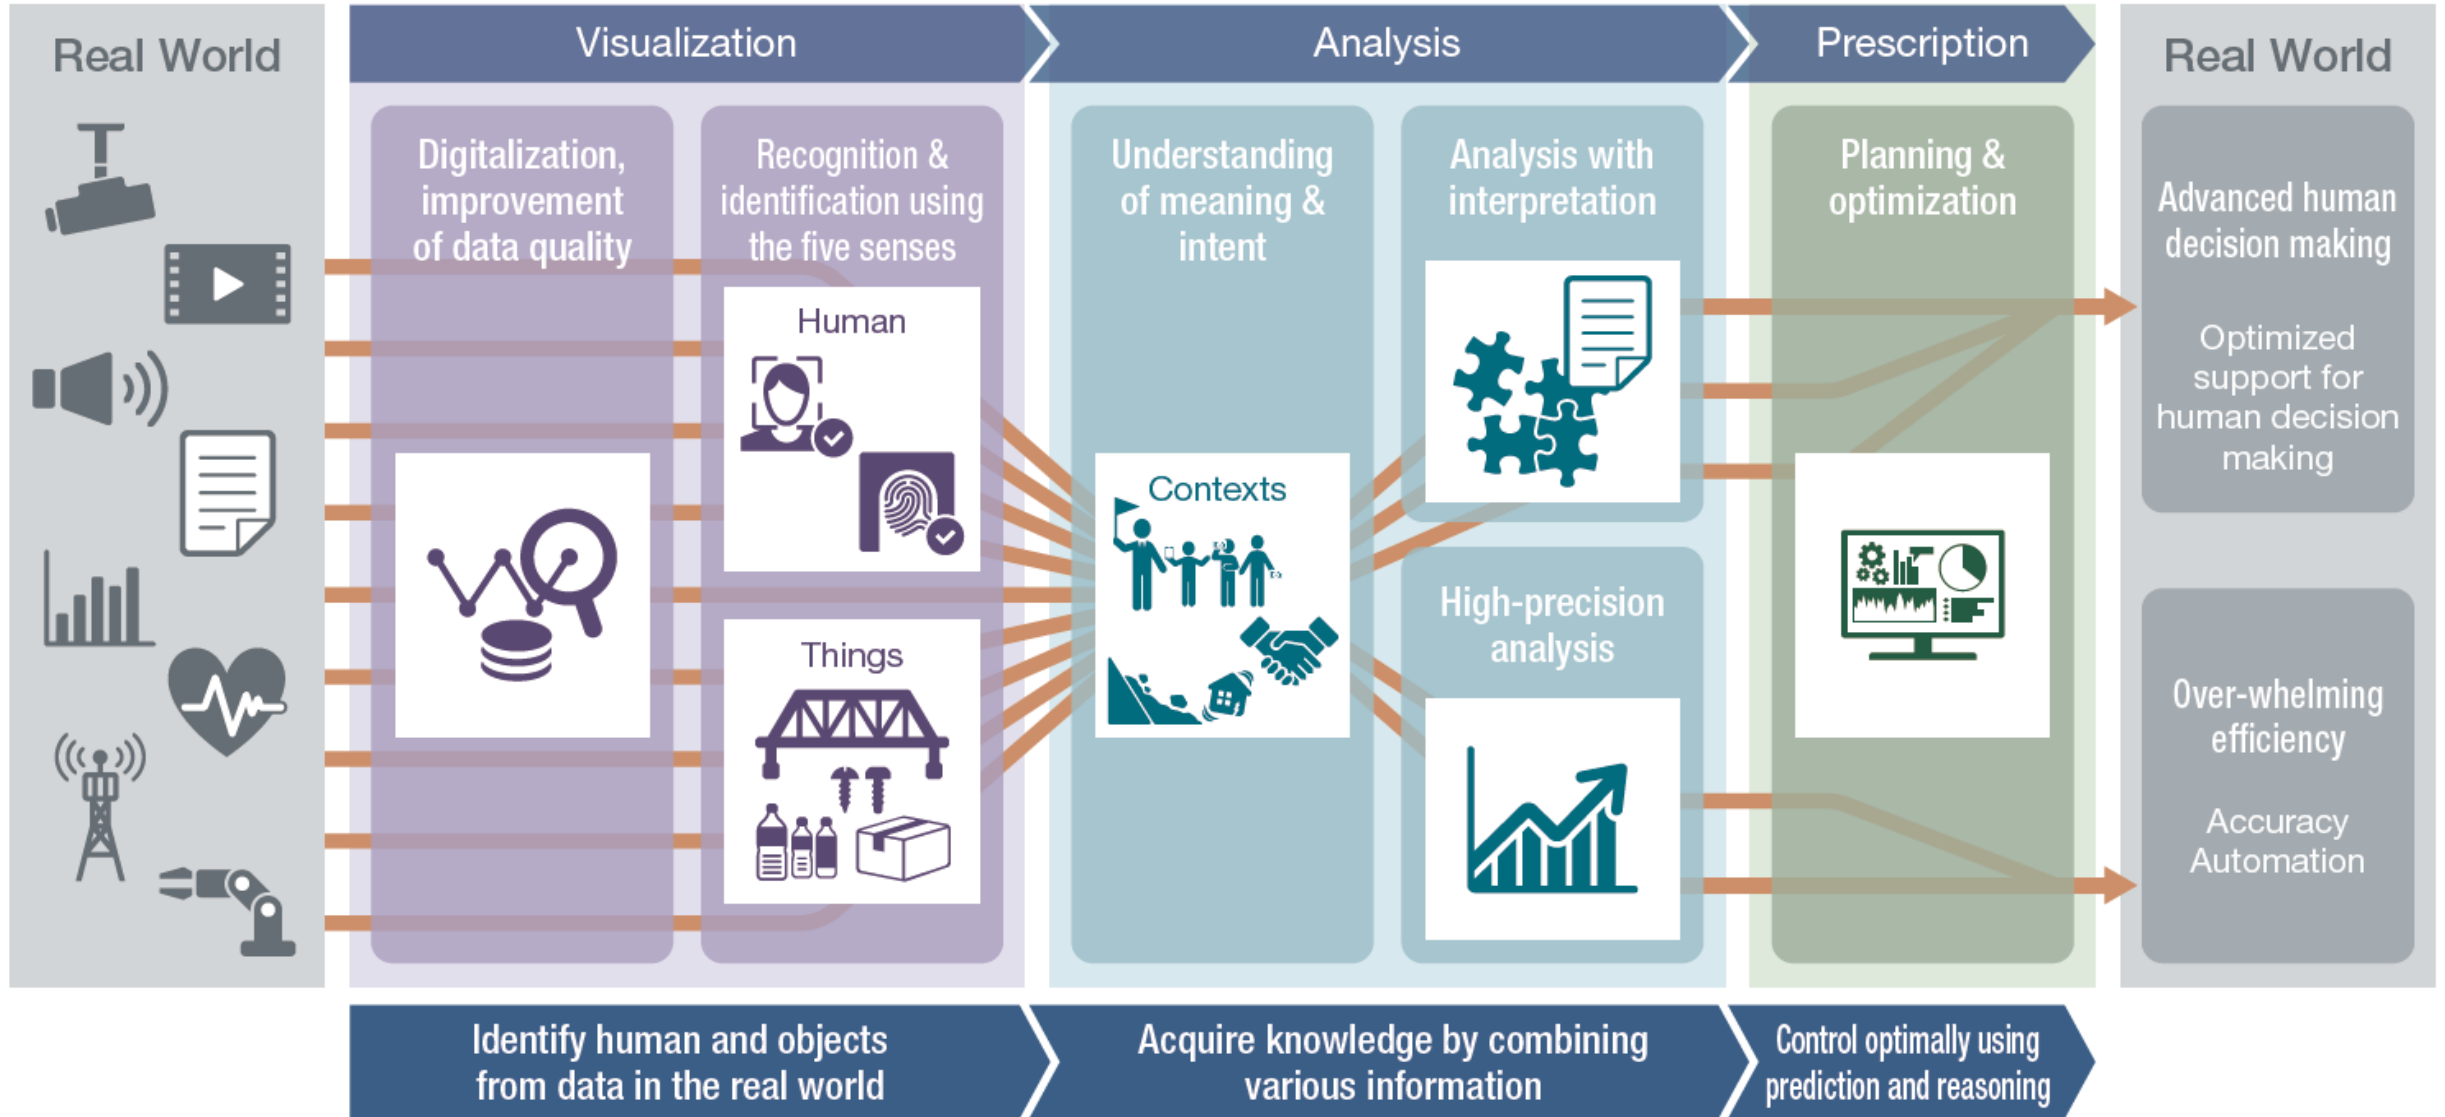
Real World

Visualization

Analysis

Prescription

Real World

Digitalization, improvement of data quality

Recognition & identification using the five senses

Human

Things

Understanding of meaning & intent

Contexts

Analysis with interpretation

High-precision analysis

Planning & optimization

Advanced human decision making

Optimized support for human decision making

Over-whelming efficiency

Accuracy Automation

Identify human and objects from data in the real world

Acquire knowledge by combining various information

Control optimally using prediction and reasoning